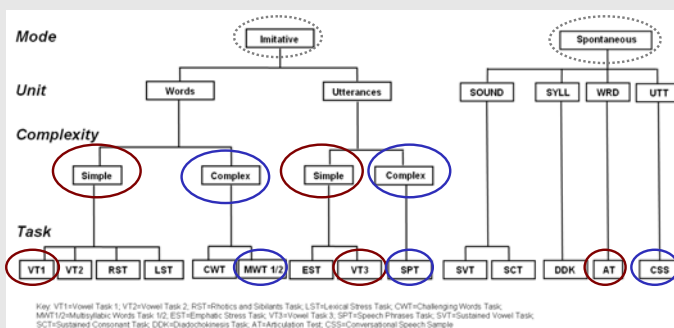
Mode

Imitative

Spontaneous

Unit

Words

Utterances

SOUND

SYLL

WRD

UTT

Complexity

Simple

Complex

Simple

Complex

Task

VT1

VT2

RST

LST

CWT

MWT 1/2

EST

VT3

SPT

SVT

SCT

DDK

AT

CSS

Key: VT1=Vowel Task 1; VT2=Vowel Task 2; RST=Rhotics and Sibilants Task; LST=Lexical Stress Task; CWT=Challenging Words Task; MWT1/2=Multisyllabic Words Task 1/2; EST=Emphatic Stress Task; VT3=Vowel Task 3; SPT=Speech Phrases Task; SVT=Sustained Vowel Task; SCT=Sustained Consonant Task; DDK=Diadochokinesis Task; AT=Articulation Test; CSS=Conversational Speech Sample